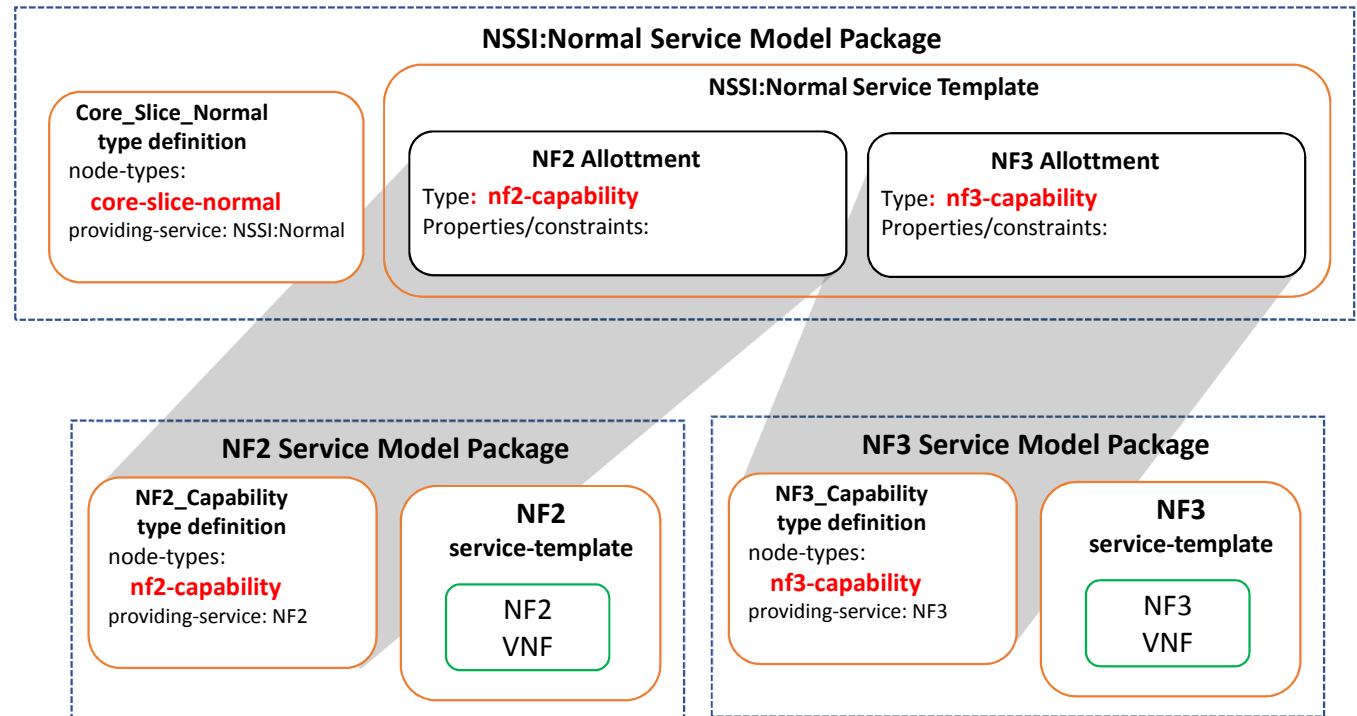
NSSI:Normal Service Model Package

Core_Slice_Normal type definition
node-types:
core-slice-normal
providing-service: NSSI:Normal

NSSI:Normal Service Template

NF2 Allottment
Type: nf2-capability
Properties/constraints:

NF3 Allottment
Type: nf3-capability
Properties/constraints:

NF2 Service Model Package

NF2_Capability type definition
node-types:
nf2-capability
providing-service: NF2

NF2
service-template

NF2
VNF

NF3 Service Model Package

NF3_Capability type definition
node-types:
nf3-capability
providing-service: NF3

NF3
service-template

NF3
VNF